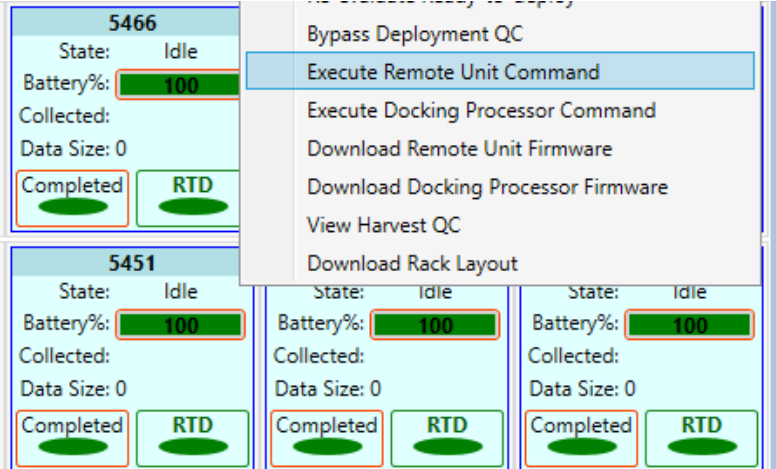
5466
State: Idle
Battery%: 100
Collected:
Data Size: 0
Completed
RTD

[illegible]
Bypass Deployment QC
Execute Remote Unit Command
Execute Docking Processor Command
Download Remote Unit Firmware
Download Docking Processor Firmware
View Harvest QC
Download Rack Layout

5451
State: Idle
Battery%: 100
Collected:
Data Size: 0
Completed
RTD

State: Idle
Battery%: 100
Collected:
Data Size: 0
Completed
RTD

State: Idle
Battery%: 100
Collected:
Data Size: 0
Completed
RTD